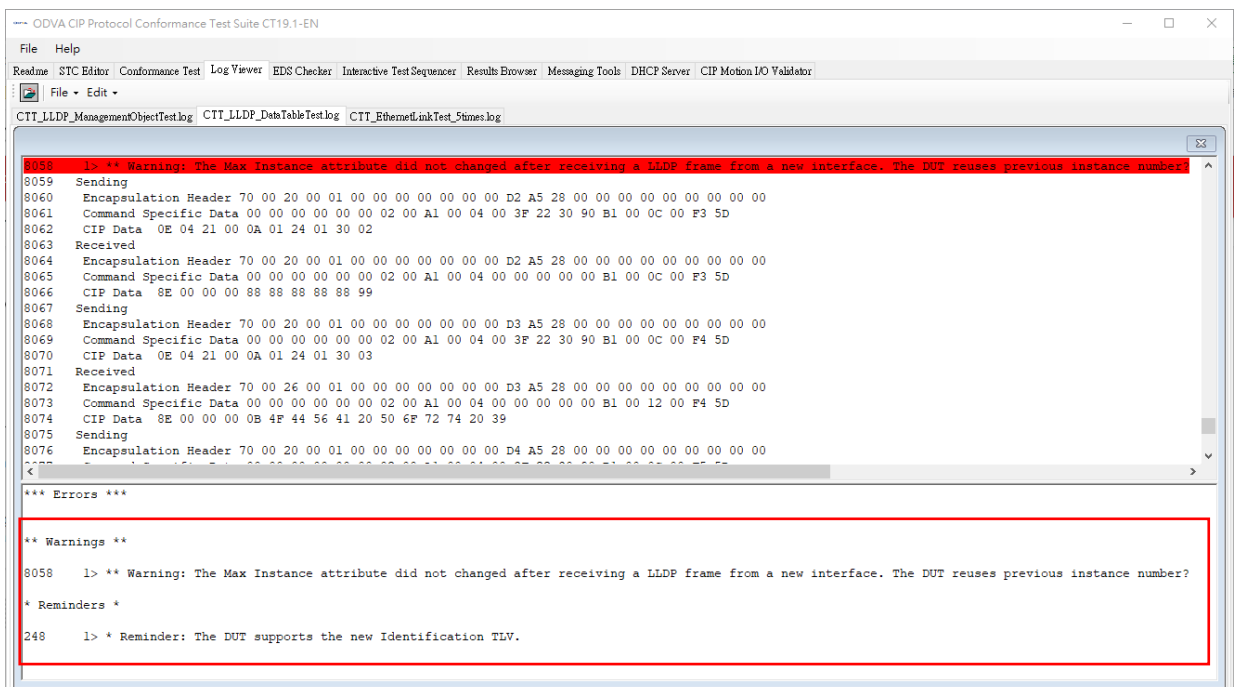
ODVA CIP Protocol Conformance Test Suite CT19.1-EN

File Help

Readme STC Editor Conformance Test Log Viewer EDS Checker Interactive Test Sequencer Results Browser Messaging Tools DHCP Server CIP Motion I/O Validator

File Edit

CTT_LLDP_ManagementObjectTest.log CTT_LLDP_DataTableTest.log CTT_EthernetLinkTest_5times.log

8058 1> ** Warning: The Max Instance attribute did not changed after receiving a LLDP frame from a new interface. The DUT reuses previous instance number?
8059 Sending
8060 Encapsulation Header 70 00 20 00 01 00 00 00 00 00 00 00 D2 A5 28 00 00 00 00 00 00 00 00 00
8061 Command Specific Data 00 00 00 00 00 00 02 00 A1 00 04 00 3F 22 30 90 B1 00 0C 00 F3 5D
8062 CIP Data 0E 04 21 00 0A 01 24 01 30 02
8063 Received
8064 Encapsulation Header 70 00 20 00 01 00 00 00 00 00 00 00 D2 A5 28 00 00 00 00 00 00 00 00 00
8065 Command Specific Data 00 00 00 00 00 00 02 00 A1 00 04 00 00 00 00 00 B1 00 0C 00 F3 5D
8066 CIP Data 8E 00 00 00 88 88 88 88 88 99
8067 Sending
8068 Encapsulation Header 70 00 20 00 01 00 00 00 00 00 00 00 D3 A5 28 00 00 00 00 00 00 00 00 00
8069 Command Specific Data 00 00 00 00 00 00 02 00 A1 00 04 00 3F 22 30 90 B1 00 0C 00 F4 5D
8070 CIP Data 0E 04 21 00 0A 01 24 01 30 03
8071 Received
8072 Encapsulation Header 70 00 26 00 01 00 00 00 00 00 00 00 D3 A5 28 00 00 00 00 00 00 00 00 00
8073 Command Specific Data 00 00 00 00 00 00 02 00 A1 00 04 00 00 00 00 00 B1 00 12 00 F4 5D
8074 CIP Data 8E 00 00 00 0B 4F 44 56 41 20 50 6F 72 74 20 39
8075 Sending
8076 Encapsulation Header 70 00 20 00 01 00 00 00 00 00 00 00 D4 A5 28 00 00 00 00 00 00 00 00 00

*** Errors ***

** Warnings **

8058 1> ** Warning: The Max Instance attribute did not changed after receiving a LLDP frame from a new interface. The DUT reuses previous instance number?

* Reminders *

248 1> * Reminder: The DUT supports the new Identification TLV.